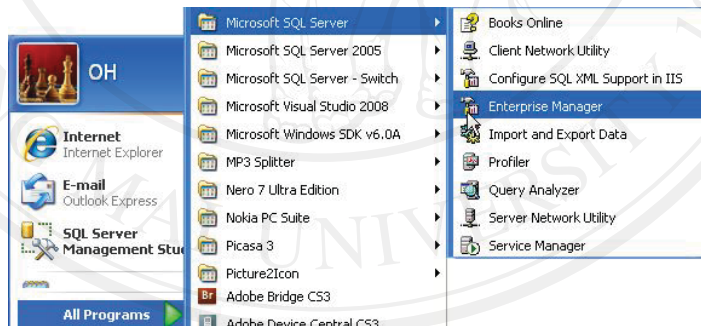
OH

Internet
Internet Explorer

E-mail
Outlook Express

SQL Server
Management Stu

All Programs

Microsoft SQL Server
Microsoft SQL Server 2005
Microsoft SQL Server - Switch
Microsoft Visual Studio 2008
Microsoft Windows SDK v6.0A
MP3 Splitter
Nero 7 Ultra Edition
Nokia PC Suite
Picasa 3
Picture2Icon
Adobe Bridge CS3
Adobe Device Central CS3

Books Online
Client Network Utility
Configure SQL XML Support in IIS
Enterprise Manager
Import and Export Data
Profiler
Query Analyzer
Server Network Utility
Service Manager

UNIVERSITY